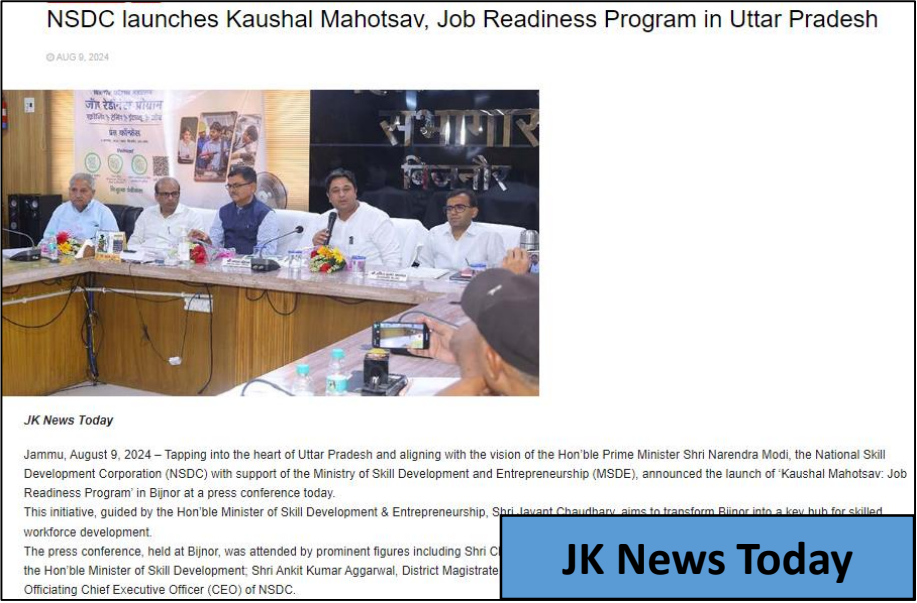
NSDC launches Kaushal Mahotsav, Job Readiness Program in Uttar Pradesh

AUG 9, 2024

जॉब रेडीनेस प्रोग्राम

प्रेस कॉन्फ्रेंस

सभागार

बिजनौर

JK News Today

Jammu, August 9, 2024 – Tapping into the heart of Uttar Pradesh and aligning with the vision of the Hon'ble Prime Minister Shri Narendra Modi, the National Skill Development Corporation (NSDC) with support of the Ministry of Skill Development and Entrepreneurship (MSDE), announced the launch of 'Kaushal Mahotsav: Job Readiness Program' in Bijnor at a press conference today.

This initiative, guided by the Hon'ble Minister of Skill Development & Entrepreneurship, Shri Jayant Chaudhary, aims to transform Bijnor into a key hub for skilled workforce development.

The press conference, held at Bijnor, was attended by prominent figures including Shri C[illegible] the Hon'ble Minister of Skill Development; Shri Ankit Kumar Aggarwal, District Magistrate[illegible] Officiating Chief Executive Officer (CEO) of NSDC.

JK News Today